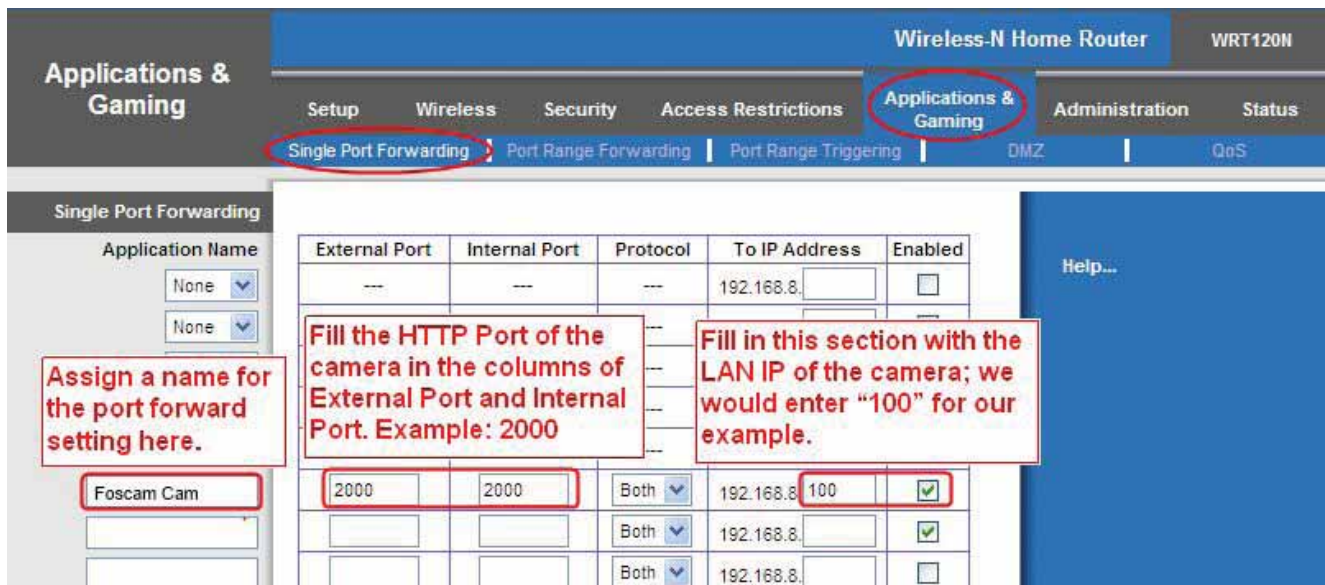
Applications & Gaming

Wireless-N Home Router

WRT120N

Setup | Wireless | Security | Access Restrictions | Applications & Gaming | Administration | Status

Single Port Forwarding | Port Range Forwarding | Port Range Triggering | DMZ | QoS

Single Port Forwarding

Application Name

None

None

Assign a name for the port forward setting here.

Foscam Cam

| External Port | Internal Port | Protocol | To IP Address | Enabled |
|---|---|---|---|---|
| --- | --- | --- | 192.168.8. | |
| 2000 | 2000 | Both | 192.168.8. 100 | ☑ |
| | | Both | 192.168.8. | ☑ |
| | | Both | 192.168.8. | |

Fill the HTTP Port of the camera in the columns of External Port and Internal Port. Example: 2000

Fill in this section with the LAN IP of the camera; we would enter "100" for our example.

Help...